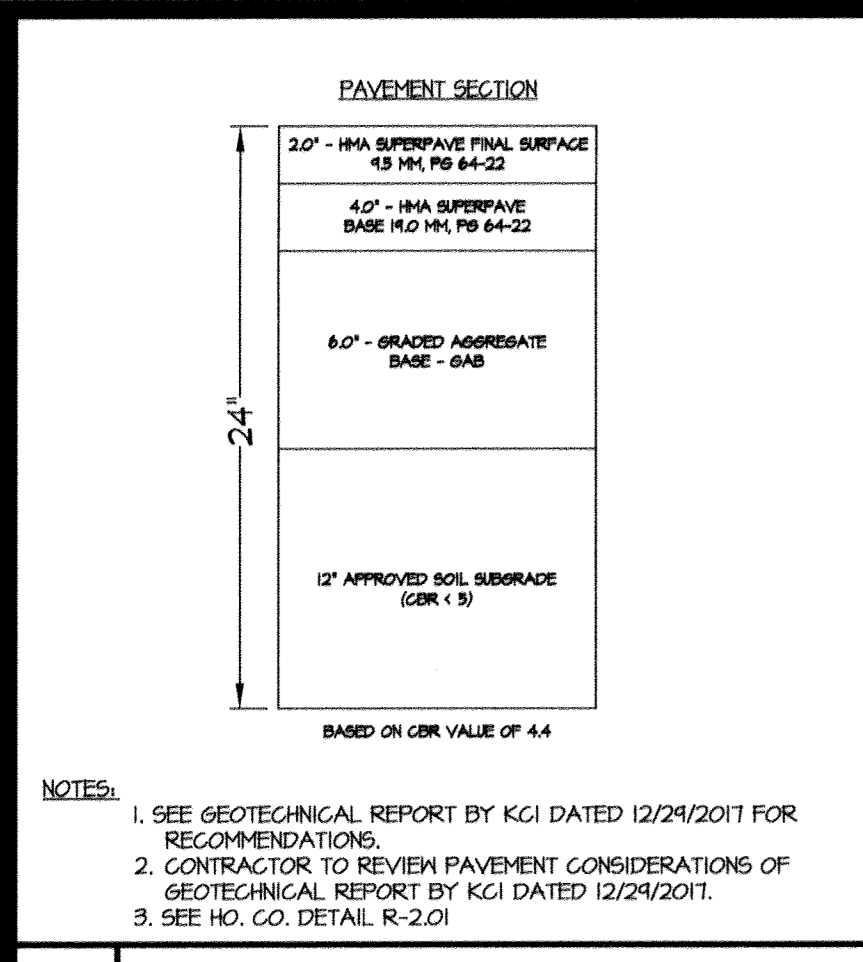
PAVEMENT SECTION

2.0" - HMA SUPERPAVE FINAL SURFACE 9.5 MM, PG 64-22

4.0" - HMA SUPERPAVE BASE 19.0 MM, PG 64-22

6.0" - GRADED AGGREGATE BASE - GAB

24"

12" APPROVED SOIL SUBGRADE (CBR < 5)

BASED ON CBR VALUE OF 4.4

NOTES:

1. SEE GEOTECHNICAL REPORT BY KCI DATED 12/29/2017 FOR RECOMMENDATIONS.
2. CONTRACTOR TO REVIEW PAVEMENT CONSIDERATIONS OF GEOTECHNICAL REPORT BY KCI DATED 12/29/2017.
3. SEE HO. CO. DETAIL R-2.01